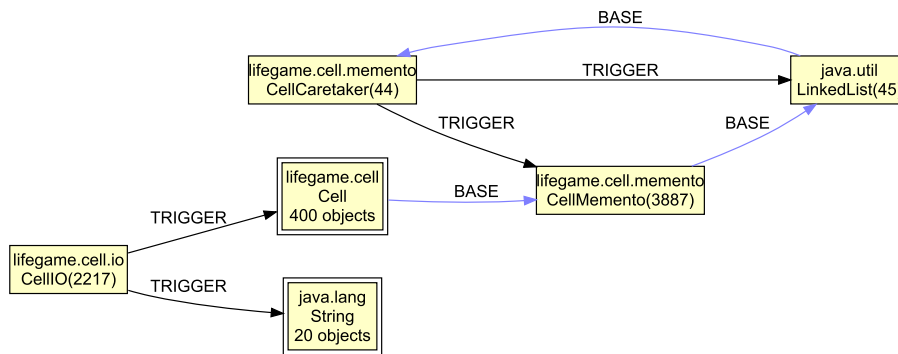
BASE

lifegame.cell.memento
CellCaretaker(44)

TRIGGER

java.util
LinkedList(45

TRIGGER

BASE

lifegame.cell
Cell
400 objects

BASE

lifegame.cell.memento
CellMemento(3887)

TRIGGER

lifegame.cell.io
CellIO(2217)

TRIGGER

java.lang
String
20 objects